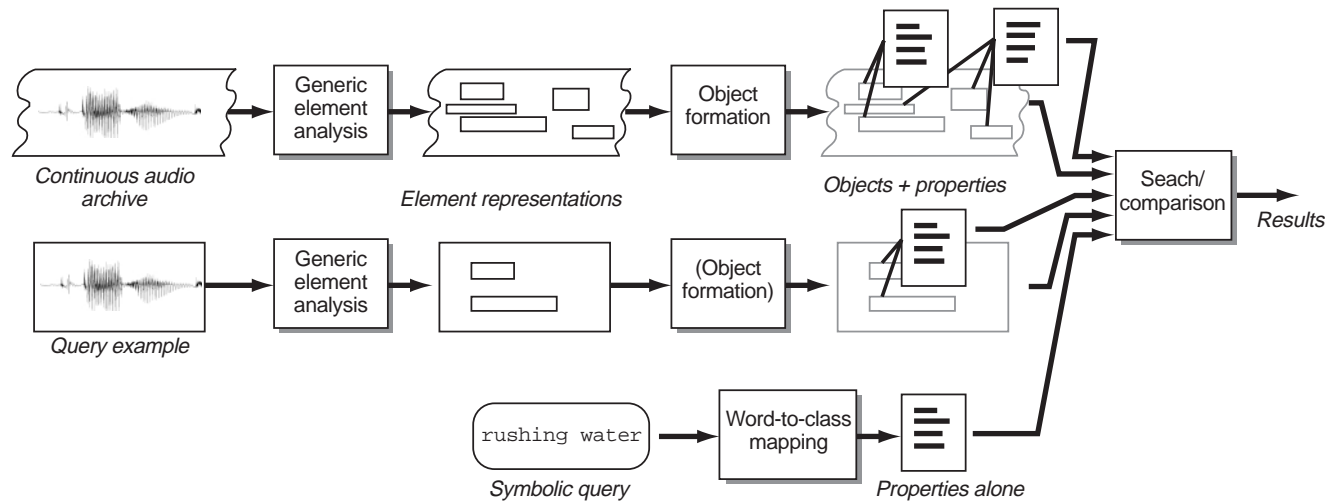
Generic element analysis

Object formation

Continuous audio archive

Element representations

Objects + properties

Seach/ comparison

Results

Generic element analysis

(Object formation)

Query example

rushing water

Word-to-class mapping

Symbolic query

Properties alone